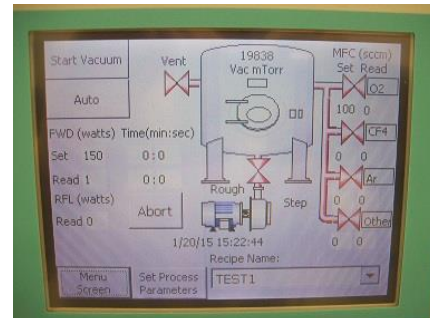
Start Vacuum

Auto

Vent

19838
Vac mTorr

MFC (sccm)
Set Read

O2
100 0

CF4
0 0

Ar
0 0

Other
0 0

FWD (watts) Time(min:sec)
Set 150 0:0
Read 1 0:0
RFL (watts)
Read 0

Abort

Rough

Step

1/20/15 15:22:44

Recipe Name:
TEST1

Menu Screen

Set Process Parameters